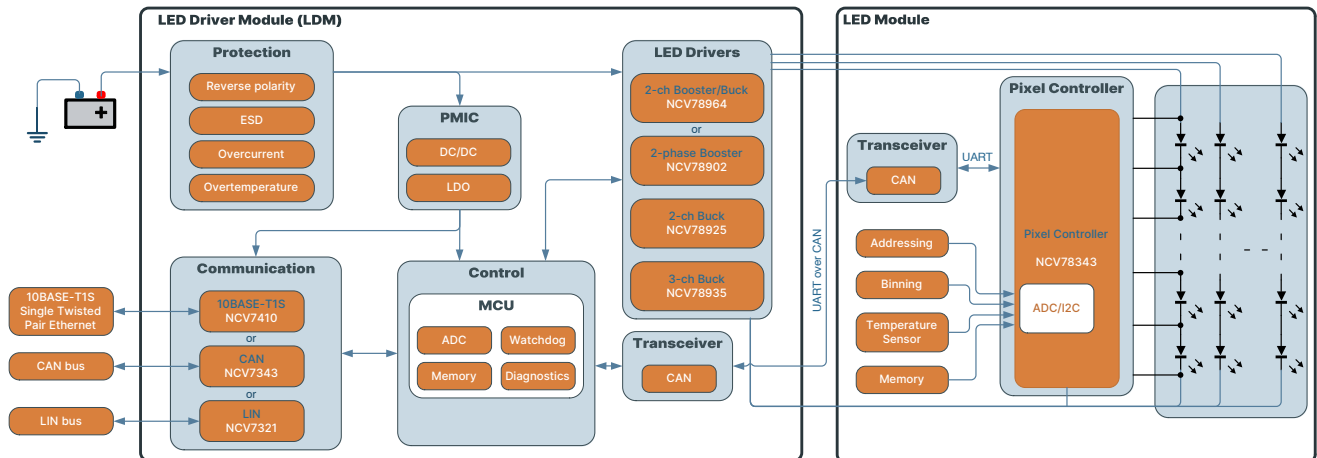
LED Driver Module (LDM)

Protection
Reverse polarity
ESD
Overcurrent
Overtemperature

PMIC
DC/DC
LDO

LED Drivers
2-ch Booster/Buck
NCV78964
or
2-phase Booster
NCV78902
2-ch Buck
NCV78925
3-ch Buck
NCV78935

Communication
10BASE-T1S
NCV7410
or
CAN
NCV7343
or
LIN
NCV7321

Control
MCU
ADC
Watchdog
Memory
Diagnostics

Transceiver
CAN

10BASE-T1S
Single Twisted
Pair Ethernet

CAN bus

LIN bus

+

LED Module

Transceiver
CAN

UART

UART over CAN

Pixel Controller
Pixel Controller
NCV78343
ADC/I2C

Addressing
Binning
Temperature
Sensor
Memory